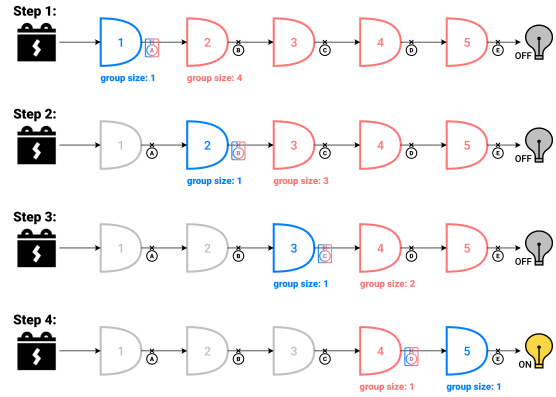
Step 1:
1 A 2 B 3 C 4 D 5 E OFF
group size: 1
group size: 4

Step 2:
1 A 2 B 3 C 4 D 5 E OFF
group size: 1
group size: 3

Step 3:
1 A 2 B 3 C 4 D 5 E OFF
group size: 1
group size: 2

Step 4:
1 A 2 B 3 C 4 D 5 E ON
group size: 1
group size: 1